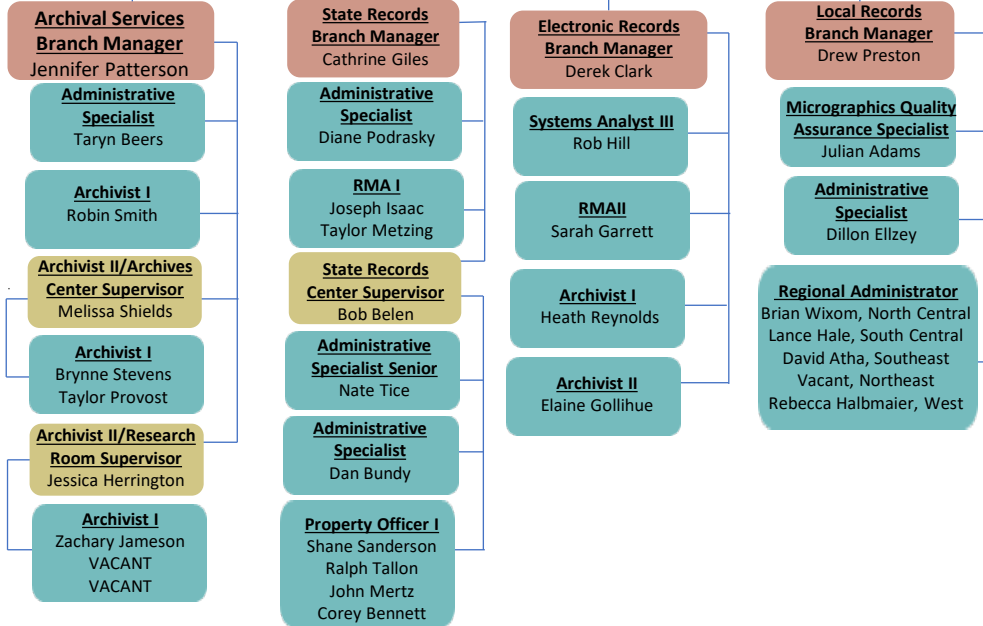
Archival Services Branch Manager
Jennifer Patterson

Administrative Specialist
Taryn Beers

Archivist I
Robin Smith

Archivist II/Archives Center Supervisor
Melissa Shields

Archivist I
Brynne Stevens
Taylor Provost

Archivist II/Research Room Supervisor
Jessica Herrington

Archivist I
Zachary Jameson
VACANT
VACANT

State Records Branch Manager
Cathrine Giles

Administrative Specialist
Diane Podrasky

RMA I
Joseph Isaac
Taylor Metzing

State Records Center Supervisor
Bob Belen

Administrative Specialist Senior
Nate Tice

Administrative Specialist
Dan Bundy

Property Officer I
Shane Sanderson
Ralph Tallon
John Mertz
Corey Bennett

Electronic Records Branch Manager
Derek Clark

Systems Analyst III
Rob Hill

RMAII
Sarah Garrett

Archivist I
Heath Reynolds

Archivist II
Elaine Gollihue

Local Records Branch Manager
Drew Preston

Micrographics Quality Assurance Specialist
Julian Adams

Administrative Specialist
Dillon Ellzey

Regional Administrator
Brian Wixom, North Central
Lance Hale, South Central
David Atha, Southeast
Vacant, Northeast
Rebecca Halbmaier, West